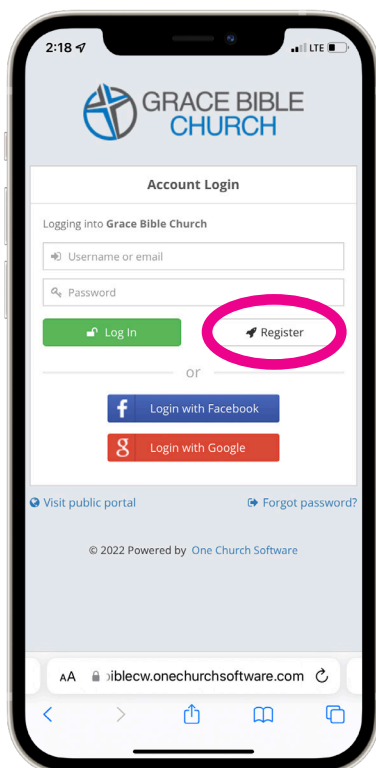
2:18 LTE

GRACE BIBLE CHURCH

Account Login

Logging into Grace Bible Church

Username or email

Password

Log In

Register

or

Login with Facebook

Login with Google

Visit public portal

Forgot password?

© 2022 Powered by One Church Software

AA ibleсw.onechurchsoftware.com